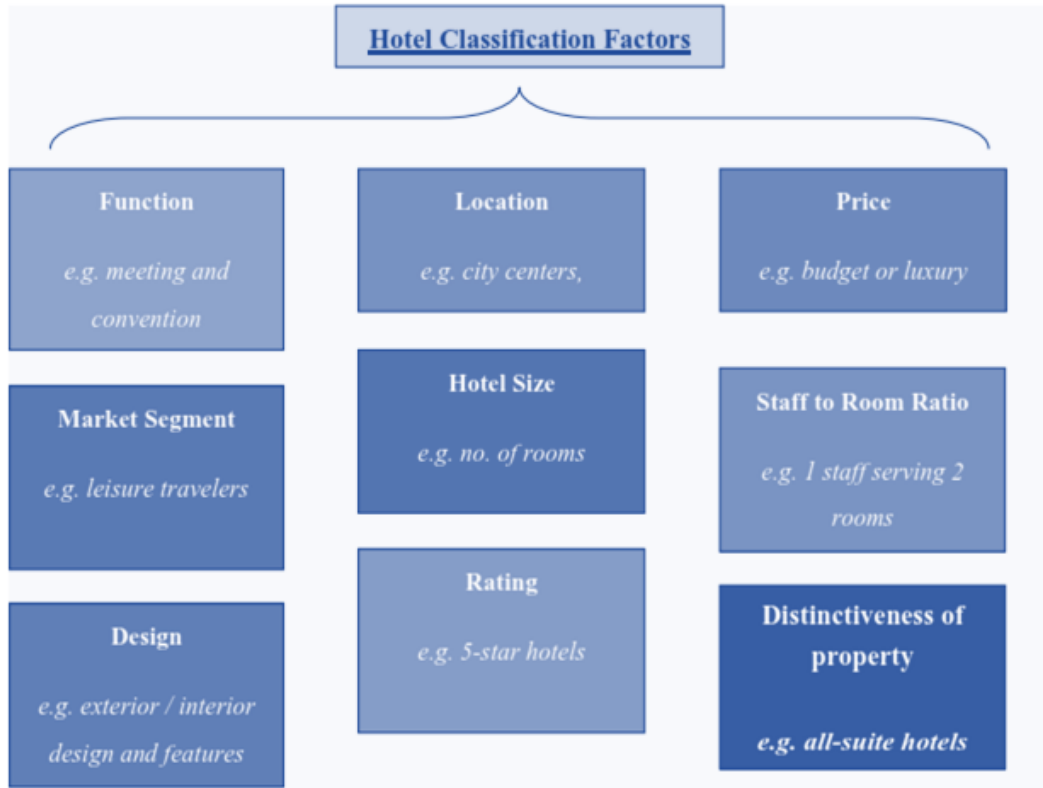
Hotel Classification Factors

Function

e.g. meeting and convention

Market Segment

e.g. leisure travelers

Design

e.g. exterior / interior design and features

Location

e.g. city centers,

Hotel Size

e.g. no. of rooms

Rating

e.g. 5-star hotels

Price

e.g. budget or luxury

Staff to Room Ratio

e.g. 1 staff serving 2 rooms

Distinctiveness of property

e.g. all-suite hotels